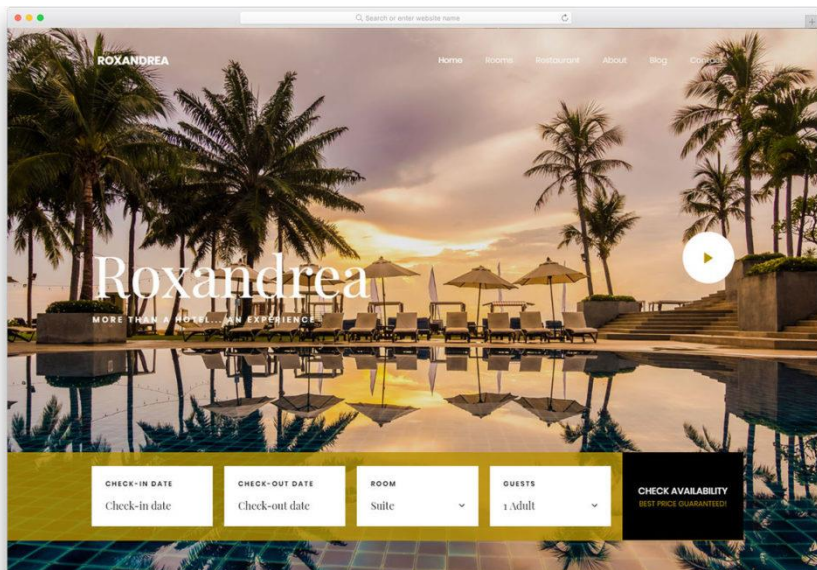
Search or enter website name

ROXANDREA

Home Rooms Restaurant About Blog Conta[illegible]

Roxandrea

MORE THAN A HOTEL... AN EXPERIENCE

CHECK-IN DATE
Check-in date

CHECK-OUT DATE
Check-out date

ROOM
Suite

GUESTS
1 Adult

CHECK AVAILABILITY
BEST PRICE GUARANTEED!